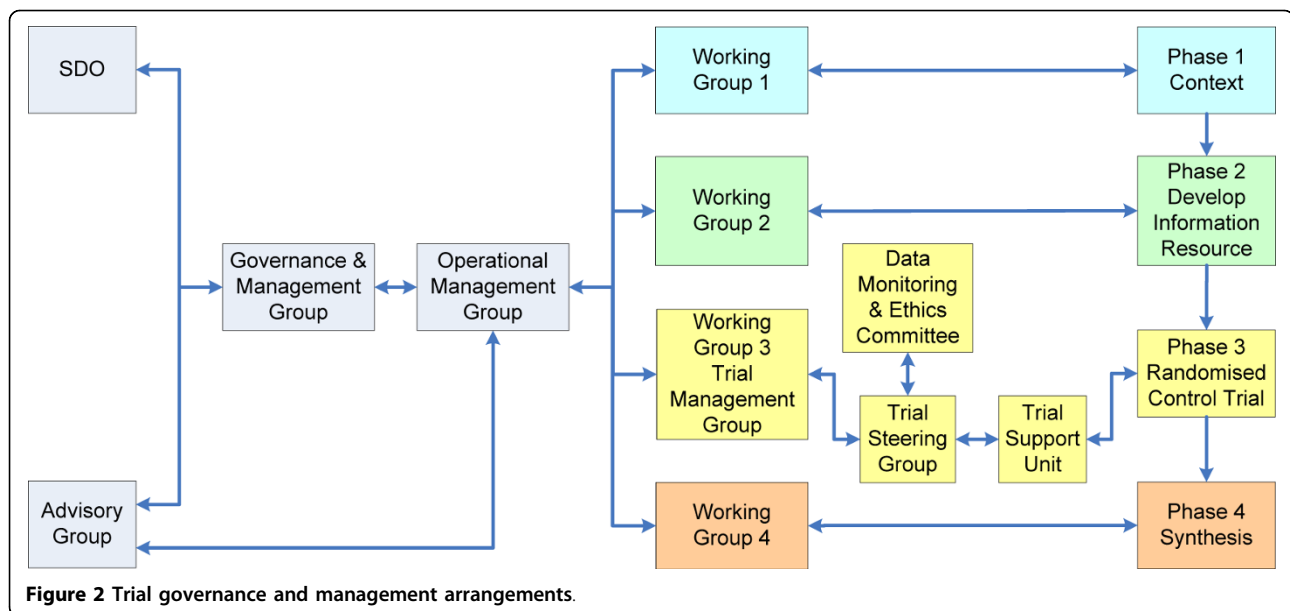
SDO

Advisory Group

Governance & Management Group

Operational Management Group

Working Group 1

Working Group 2

Working Group 3 Trial Management Group

Working Group 4

Data Monitoring & Ethics Committee

Trial Steering Group

Trial Support Unit

Phase 1 Context

Phase 2 Develop Information Resource

Phase 3 Randomised Control Trial

Phase 4 Synthesis

**Figure 2 Trial governance and management arrangements**.